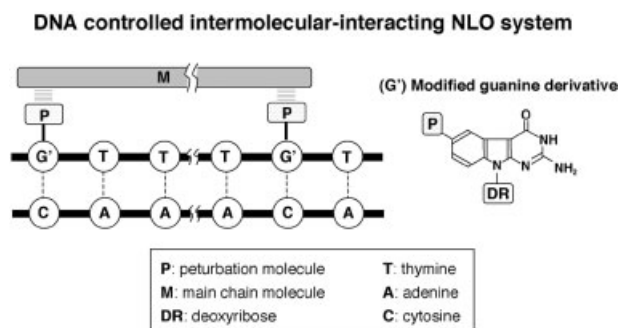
DNA controlled intermolecular-interacting NLO system

M

P

P

G'
T
T
T
G'
T

C
A
A
A
C
A

(G') Modified guanine derivative

P
O
NH
N
N
$NH_2$
DR

P: peturbation molecule
M: main chain molecule
DR: deoxyribose

T: thymine
A: adenine
C: cytosine